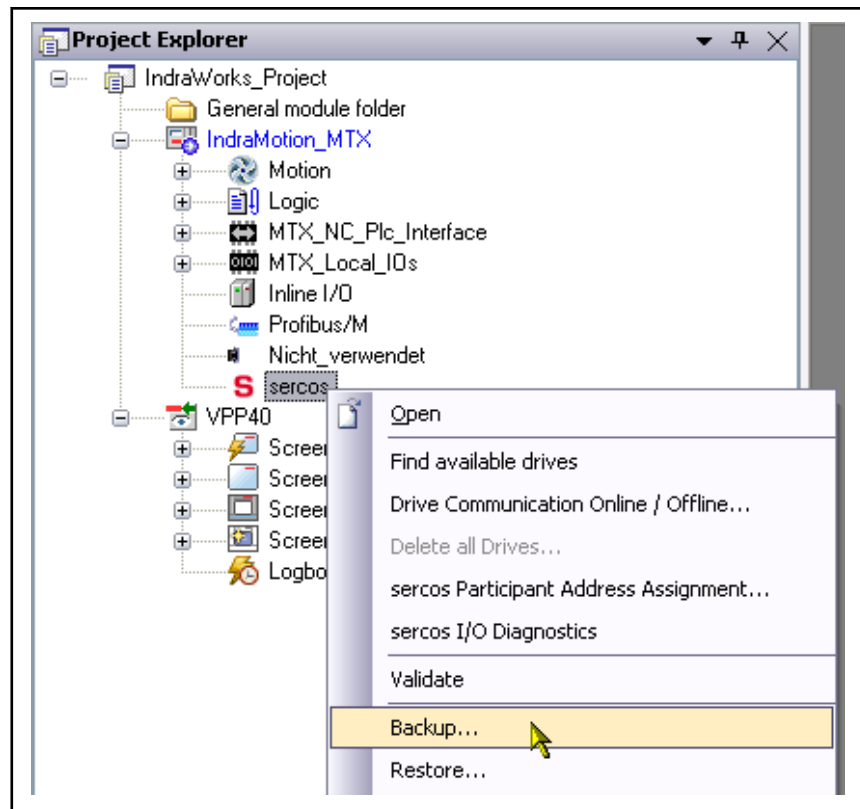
Project Explorer

IndraWorks_Project
General module folder
IndraMotion_MTX
Motion
Logic
MTX_NC_Plc_Interface
MTX_Local_IOs
Inline I/O
Profibus/M
Nicht_verwendet
sercos
VPP40
Screer
Screer
Screer
Screer
Logbo

Open
Find available drives
Drive Communication Online / Offline...
Delete all Drives...
sercos Participant Address Assignment...
sercos I/O Diagnostics
Validate
Backup...
Restore...